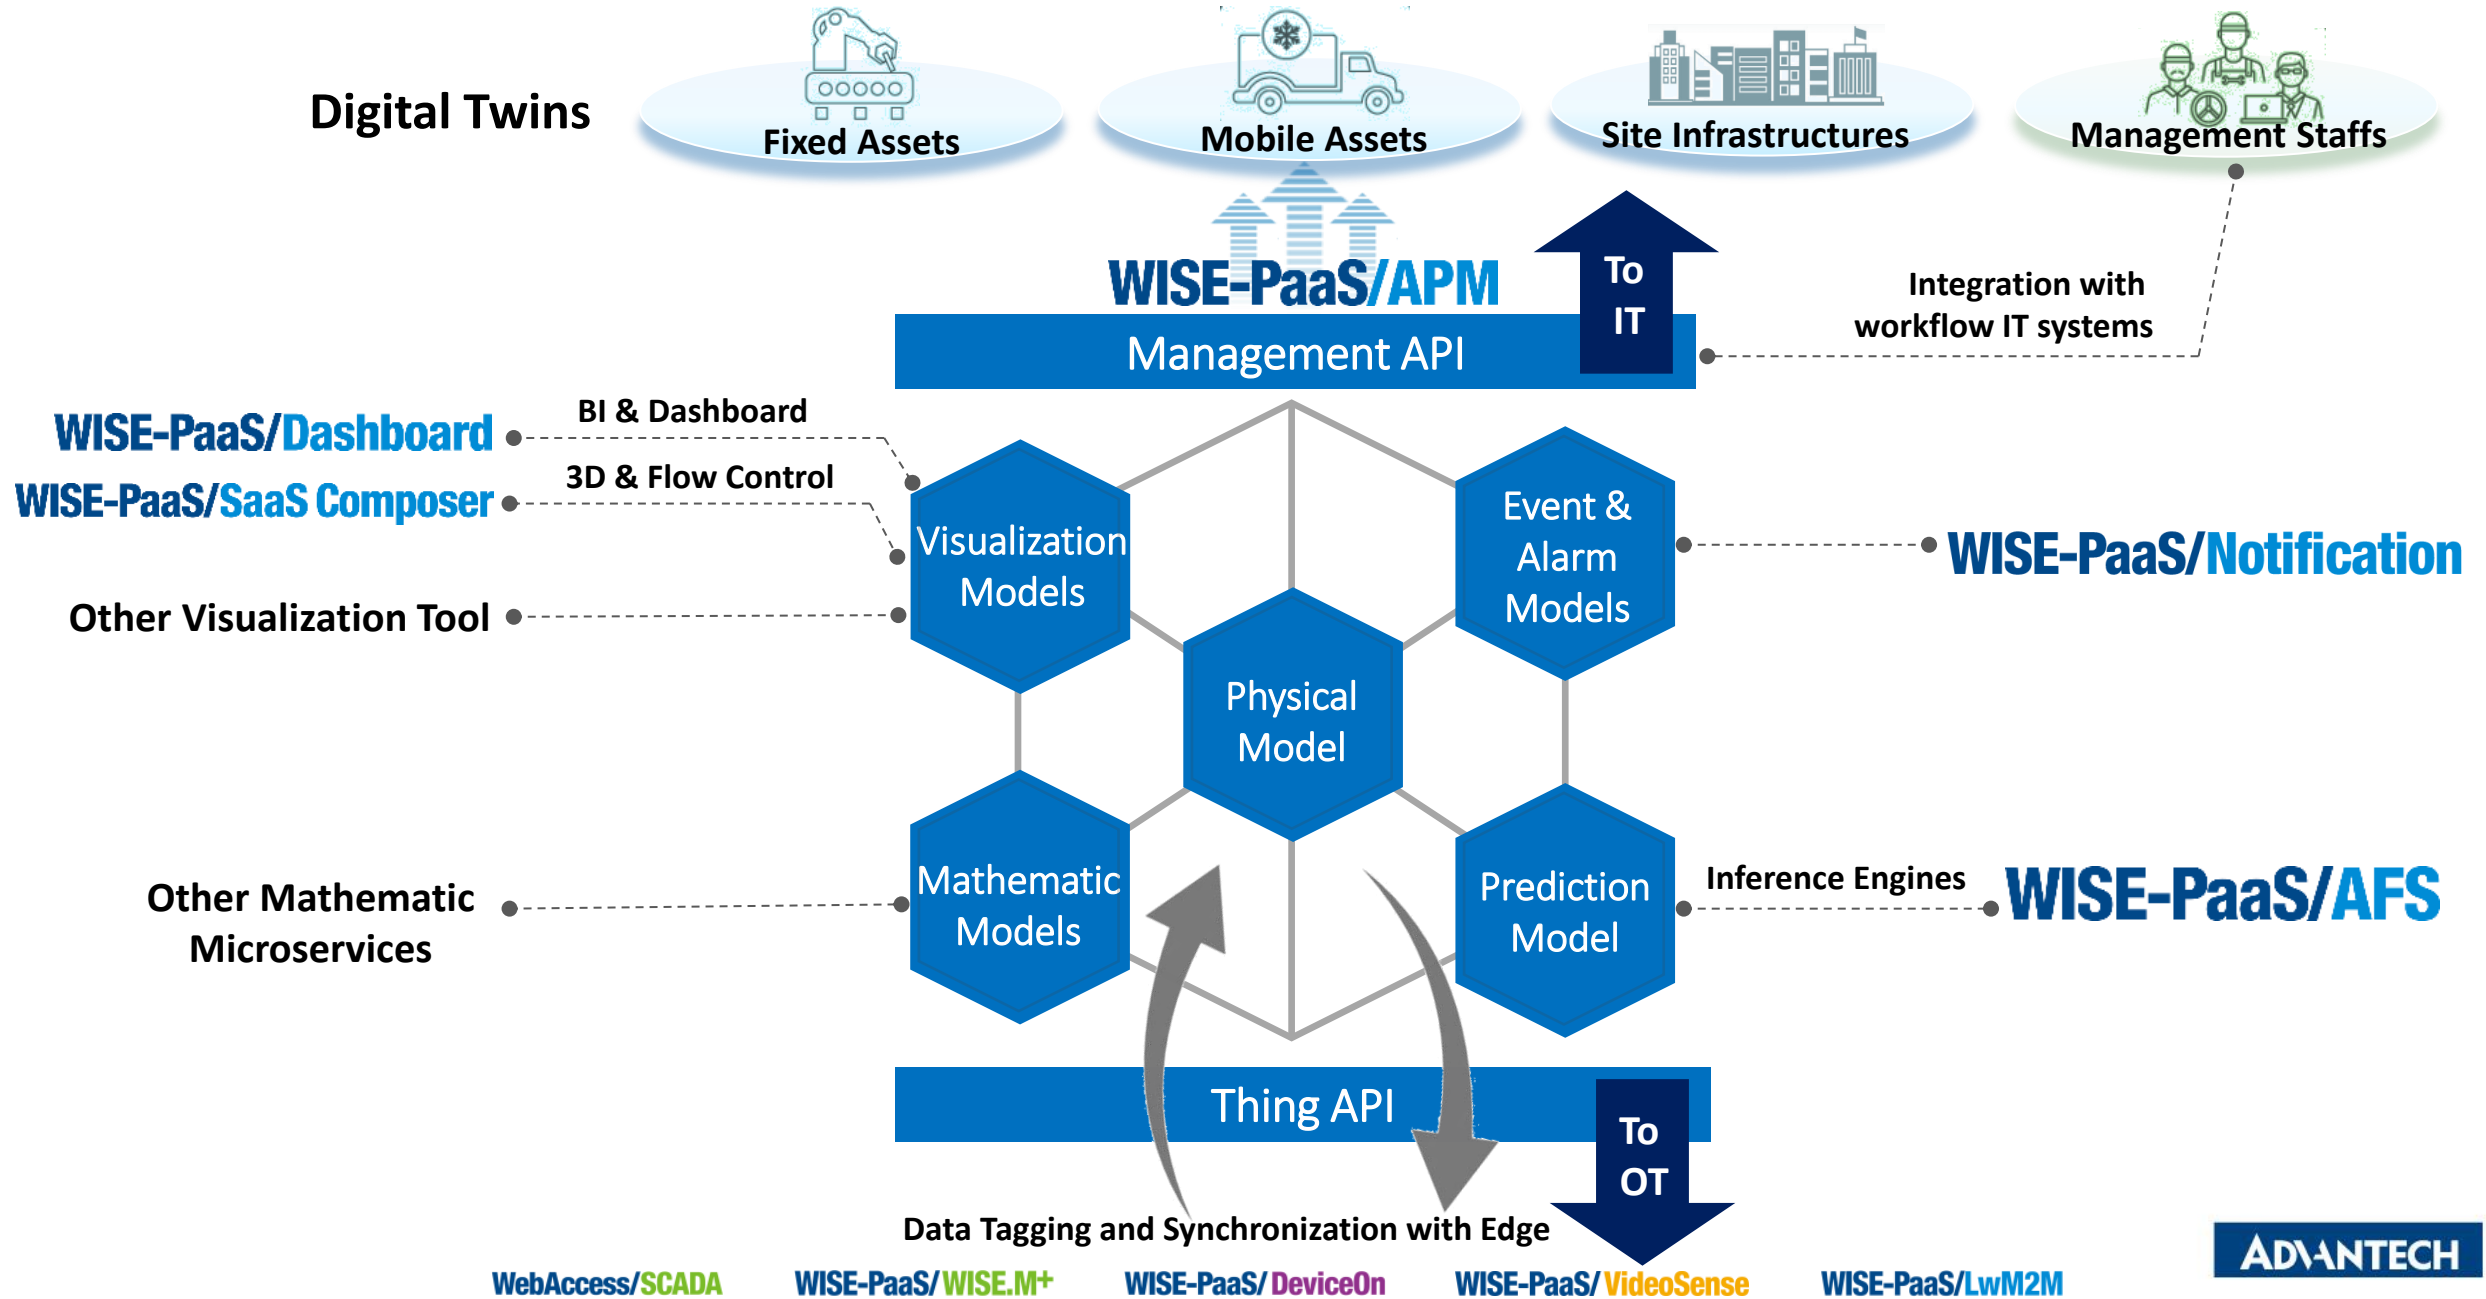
Digital Twins

Fixed Assets

Mobile Assets

Site Infrastructures

Management Staffs

WISE-PaaS/APM

To IT

Integration with workflow IT systems

Management API

WISE-PaaS/Dashboard

BI & Dashboard

WISE-PaaS/SaaS Composer

3D & Flow Control

Other Visualization Tool

Visualization Models

Event & Alarm Models

WISE-PaaS/Notification

Physical Model

Mathematic Models

Prediction Model

Inference Engines

WISE-PaaS/AFS

Other Mathematic Microservices

Thing API

To OT

Data Tagging and Synchronization with Edge

WebAccess/SCADA

WISE-PaaS/WISE.M+

WISE-PaaS/DeviceOn

WISE-PaaS/VideoSense

WISE-PaaS/LwM2M

ADVANTECH